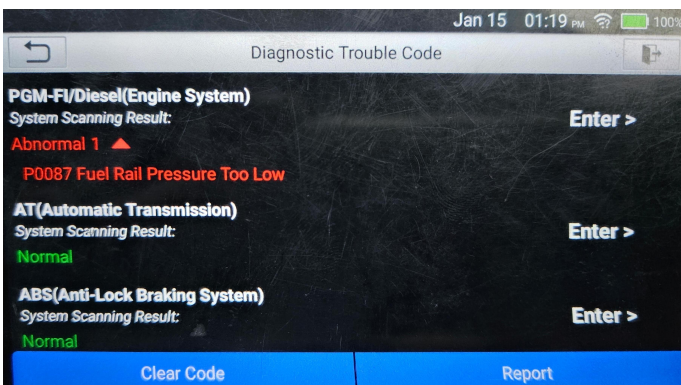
Jan 15 01:19 PM 100%

Diagnostic Trouble Code

PGM-FI/Diesel(Engine System)
System Scanning Result:
Abnormal 1
P0087 Fuel Rail Pressure Too Low

Enter >

AT(Automatic Transmission)
System Scanning Result:
Normal

Enter >

ABS(Anti-Lock Braking System)
System Scanning Result:
Normal

Enter >

Clear Code

Report